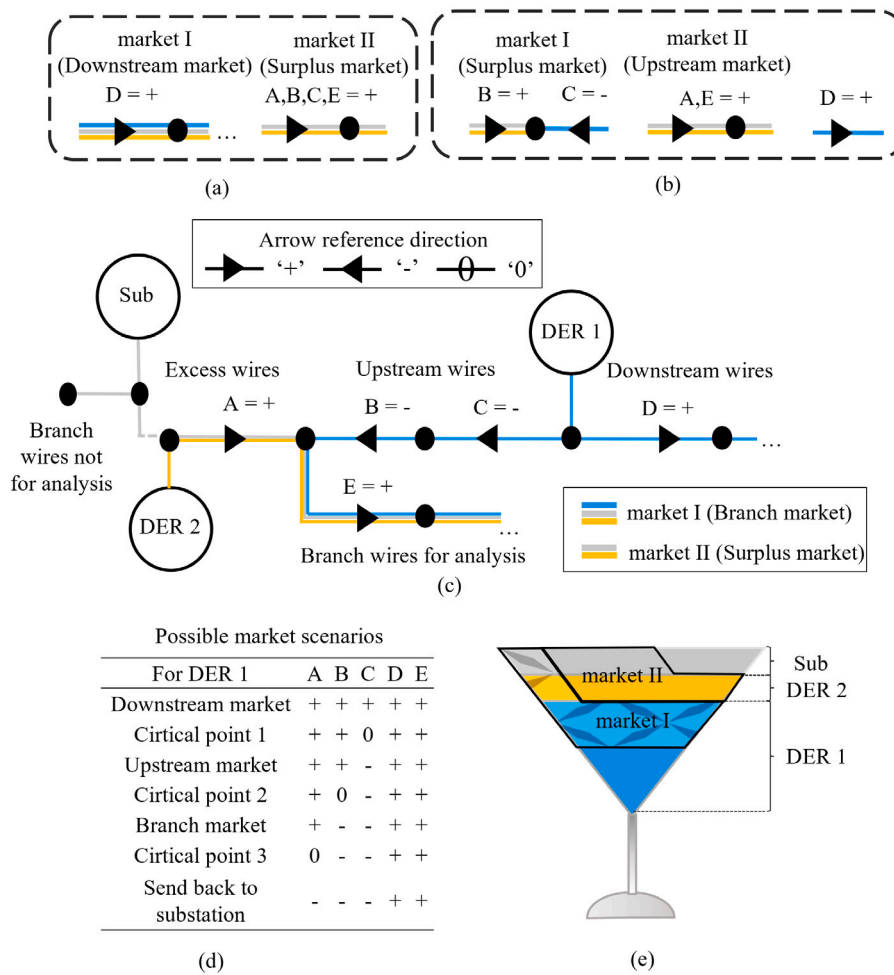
market I (Downstream market)
D = +

market II (Surplus market)
A,B,C,E = +
…

(a)

market I (Surplus market)
B = +   C = -

market II (Upstream market)
A,E = +

D = +

(b)

Arrow reference direction
'+'   '-'   '0'

Sub

Excess wires
A = +

Upstream wires
B = -   C = -

DER 1

Downstream wires
D = +
…

Branch wires not for analysis

DER 2

E = +
…
Branch wires for analysis

market I (Branch market)
market II (Surplus market)

(c)

Possible market scenarios

| For DER 1 | A | B | C | D | E |
|---|---|---|---|---|---|
| Downstream market | + | + | + | + | + |
| Cirtical point 1 | + | + | 0 | + | + |
| Upstream market | + | + | - | + | + |
| Cirtical point 2 | + | 0 | - | + | + |
| Branch market | + | - | - | + | + |
| Cirtical point 3 | 0 | - | - | + | + |
| Send back to substation | - | - | - | + | + |

(d)

market II
market I
Sub
DER 2
DER 1

(e)